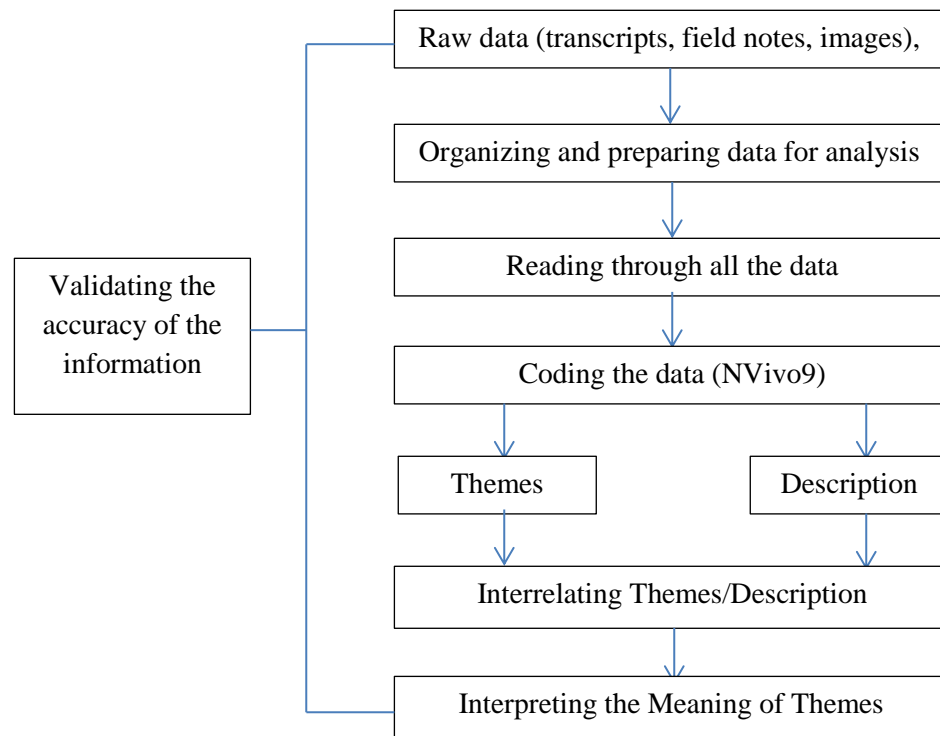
Validating the accuracy of the information

Raw data (transcripts, field notes, images),

Organizing and preparing data for analysis

Reading through all the data

Coding the data (NVivo9)

Themes

Description

Interrelating Themes/Description

Interpreting the Meaning of Themes